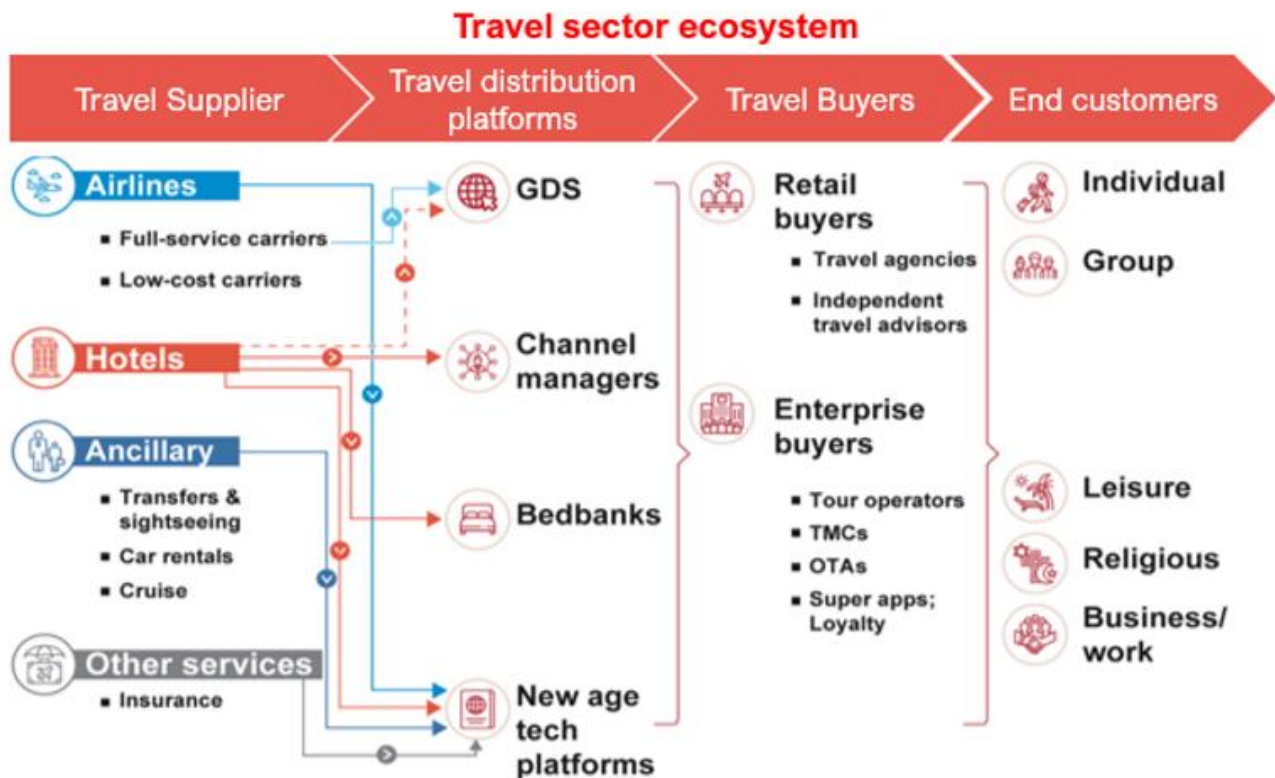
Travel sector ecosystem

Travel Supplier

Travel distribution platforms

Travel Buyers

End customers

Airlines

- Full-service carriers
- Low-cost carriers

Hotels

Ancillary

- Transfers & sightseeing
- Car rentals
- Cruise

Other services

- Insurance

GDS

Channel managers

Bedbanks

New age tech platforms

Retail buyers

- Travel agencies
- Independent travel advisors

Enterprise buyers

- Tour operators
- TMCs
- OTAs
- Super apps; Loyalty

Individual

Group

Leisure

Religious

Business/ work